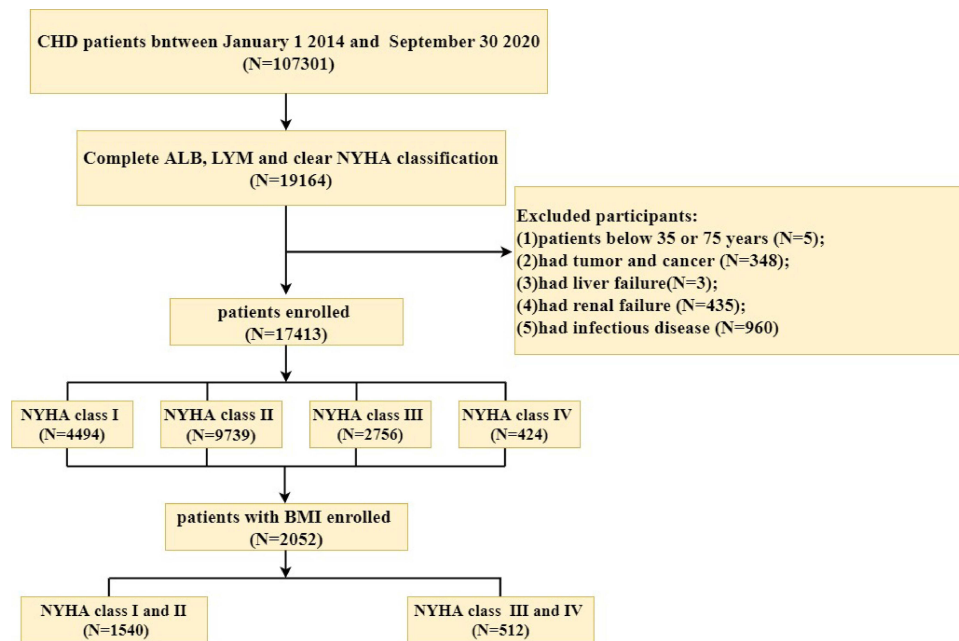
CHD patients bntween January 1 2014 and September 30 2020
(N=107301)

Complete ALB, LYM and clear NYHA classification
(N=19164)

Excluded participants:
(1)patients below 35 or 75 years (N=5);
(2)had tumor and cancer (N=348);
(3)had liver failure(N=3);
(4)had renal failure (N=435);
(5)had infectious disease (N=960)

patients enrolled
(N=17413)

NYHA class I
(N=4494)

NYHA class II
(N=9739)

NYHA class III
(N=2756)

NYHA class IV
(N=424)

patients with BMI enrolled
(N=2052)

NYHA class I and II
(N=1540)

NYHA class III and IV
(N=512)